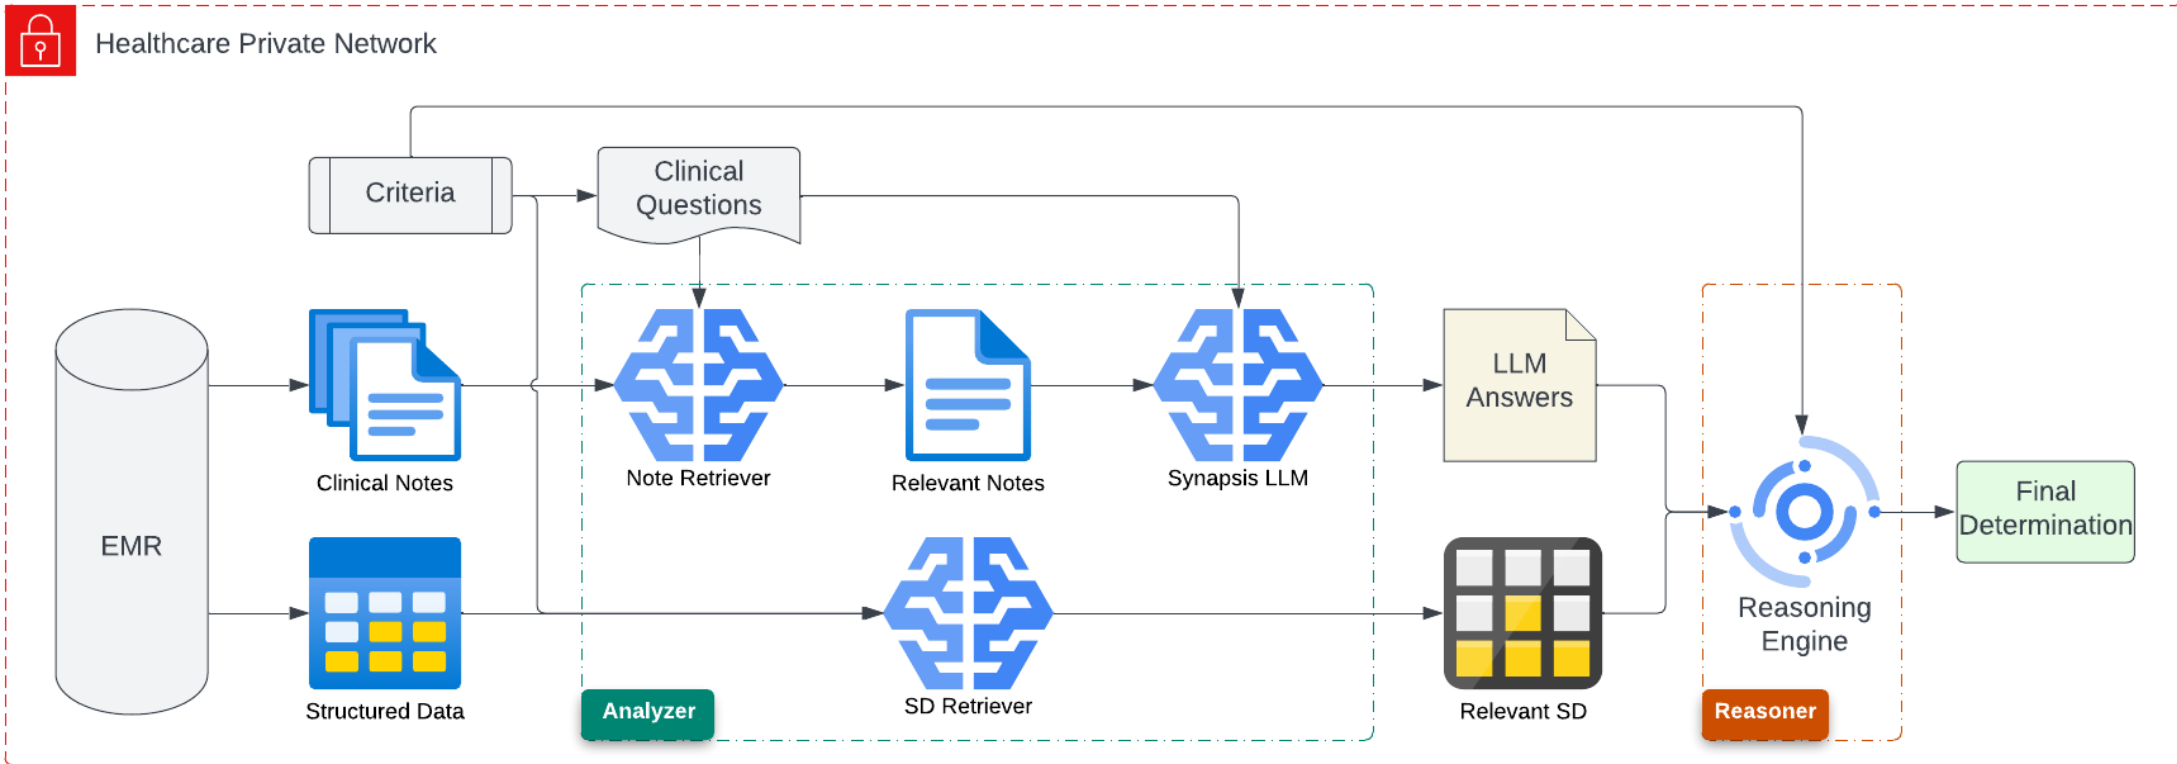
Healthcare Private Network

Criteria

Clinical Questions

EMR

Clinical Notes

Note Retriever

Relevant Notes

Synapsis LLM

LLM Answers

Reasoning Engine

Final Determination

Structured Data

SD Retriever

Relevant SD

Analyzer

Reasoner